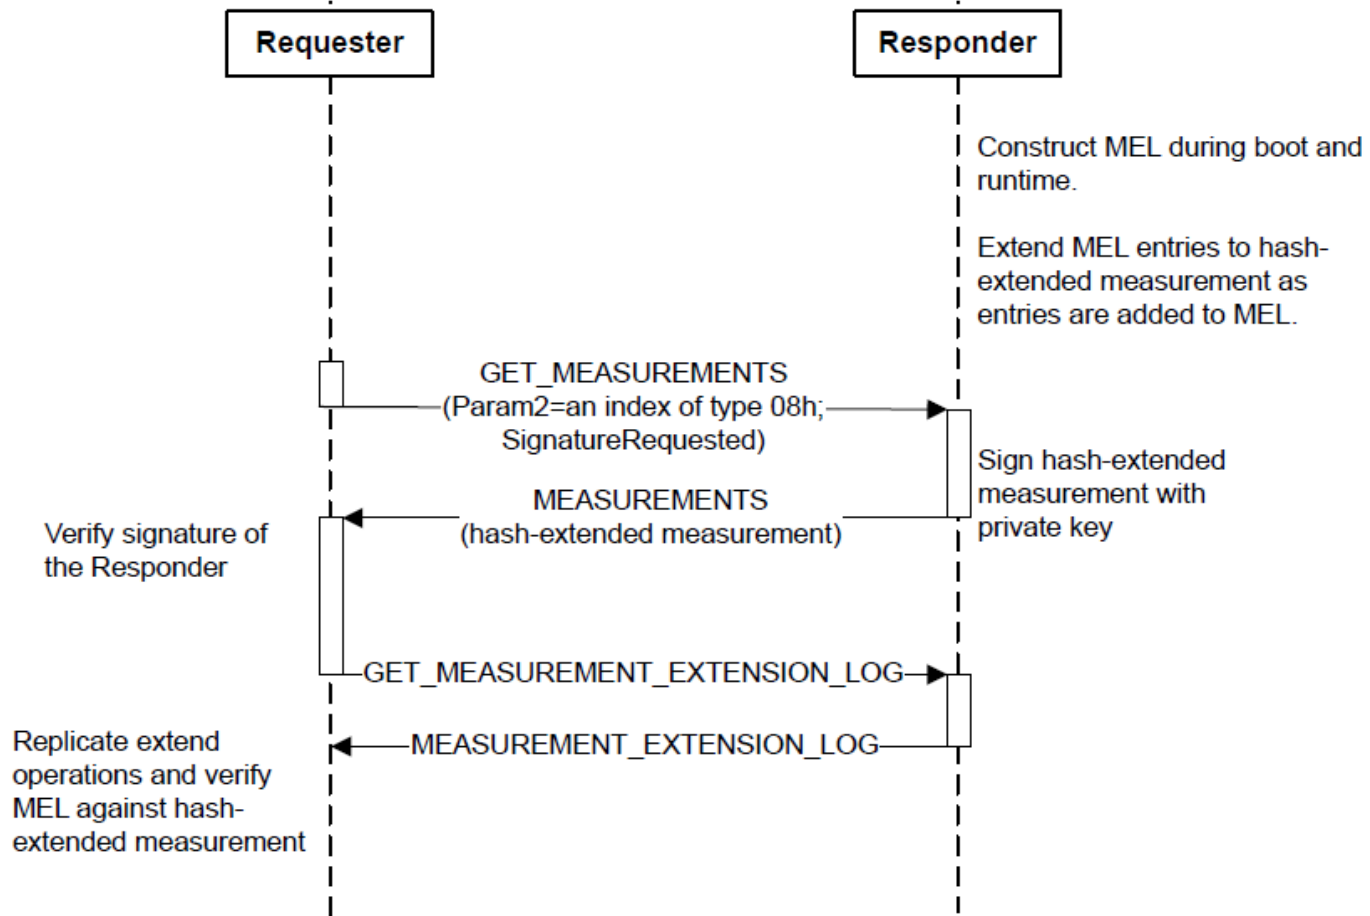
Requester

Responder

Construct MEL during boot and runtime.

Extend MEL entries to hash-extended measurement as entries are added to MEL.

GET_MEASUREMENTS (Param2=an index of type 08h; SignatureRequested)

Sign hash-extended measurement with private key

MEASUREMENTS (hash-extended measurement)

Verify signature of the Responder

GET_MEASUREMENT_EXTENSION_LOG

MEASUREMENT_EXTENSION_LOG

Replicate extend operations and verify MEL against hash-extended measurement